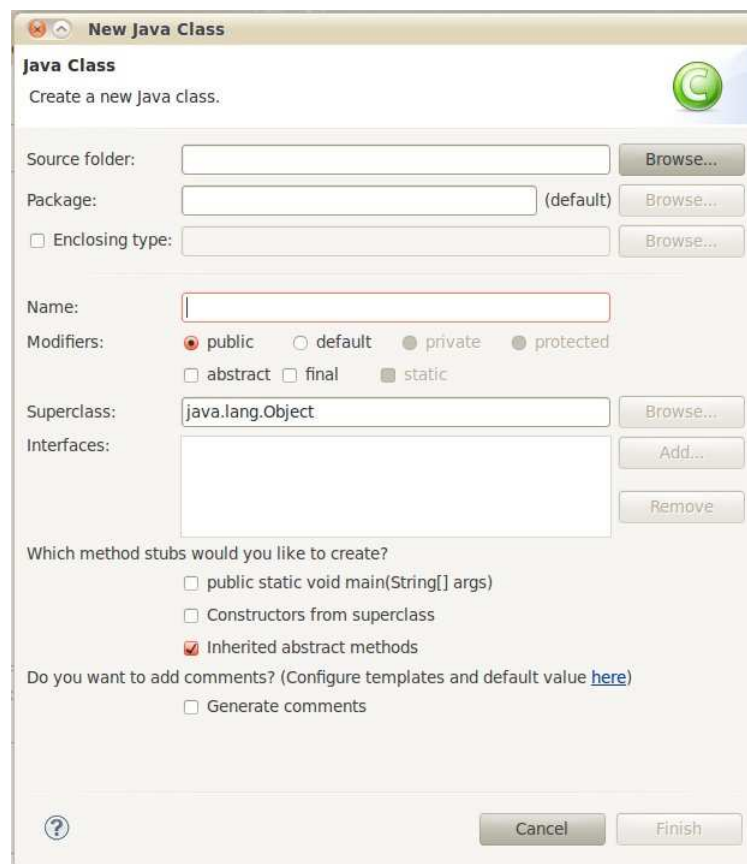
New Java Class

Java Class

Create a new Java class.

Source folder: Browse...

Package: (default) Browse...

Enclosing type: Browse...

Name:

Modifiers: public default private protected

abstract final static

Superclass: java.lang.Object Browse...

Interfaces: Add...

Remove

Which method stubs would you like to create?

public static void main(String[] args)

Constructors from superclass

Inherited abstract methods

Do you want to add comments? (Configure templates and default value here)

Generate comments

?

Cancel Finish